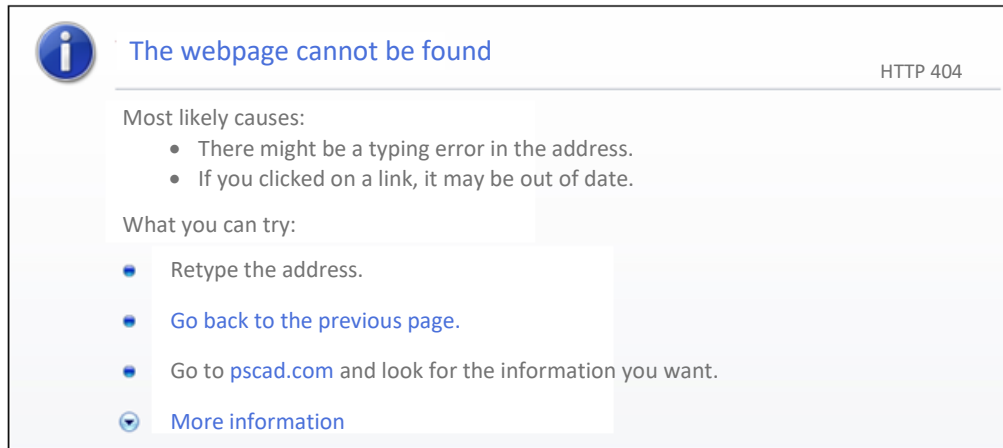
The webpage cannot be found

HTTP 404

Most likely causes:

- There might be a typing error in the address.
- If you clicked on a link, it may be out of date.

What you can try:

- Retype the address.
- Go back to the previous page.
- Go to pscad.com and look for the information you want.
- More information